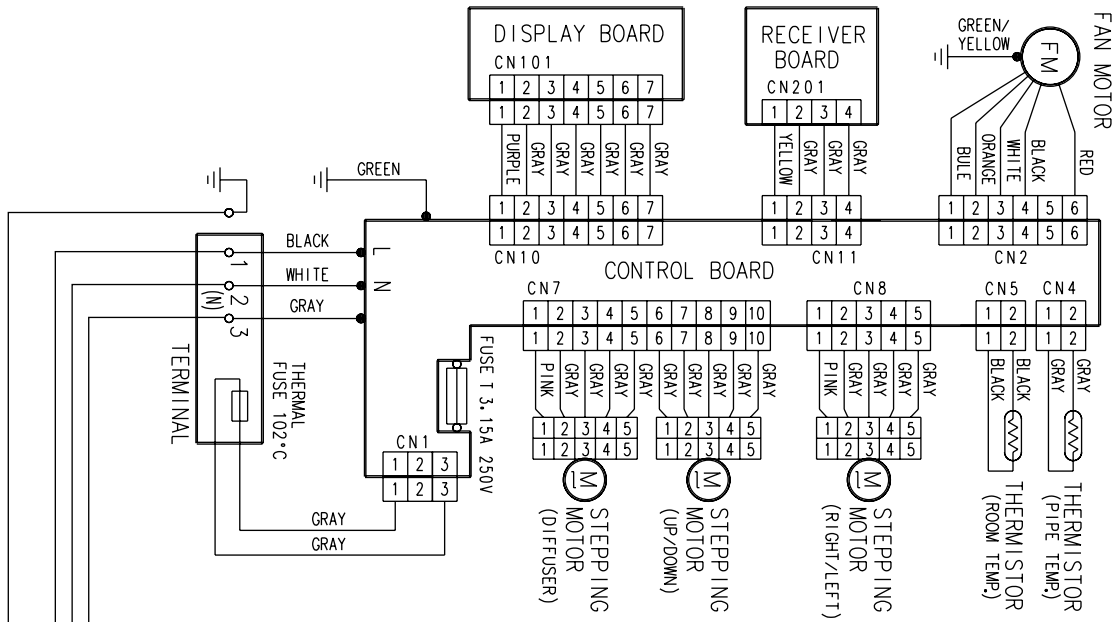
DISPLAY BOARD
CN101
1 2 3 4 5 6 7
1 2 3 4 5 6 7
PURPLE GRAY GRAY GRAY GRAY GRAY GRAY

RECEIVER BOARD
CN201
1 2 3 4
YELLOW GRAY GRAY GRAY

GREEN/ YELLOW
FM
FAN MOTOR
BULE ORANGE WHITE BLACK RED

GREEN

1 2 3 4 5 6 7
1 2 3 4 5 6 7
CN10

1 2 3 4
1 2 3 4
CN11

1 2 3 4 5 6
1 2 3 4 5 6
CN2

CONTROL BOARD

BLACK L
WHITE N
GRAY

1
(N) 2
3
TERMINAL

THERMAL FUSE 102°C

FUSE T 3.15A 250V

CN1
1 2 3
1 2 3

GRAY
GRAY

CN7
1 2 3 4 5 6 7 8 9 10
1 2 3 4 5 6 7 8 9 10
PINK GRAY GRAY GRAY GRAY GRAY GRAY GRAY GRAY GRAY
1 2 3 4 5
1 2 3 4 5
M
STEPPING MOTOR (DIFFUSER)
1 2 3 4 5
1 2 3 4 5
M
STEPPING MOTOR (UP/DOWN)

CN8
1 2 3 4 5
1 2 3 4 5
PINK GRAY GRAY GRAY GRAY
1 2 3 4 5
1 2 3 4 5
M
STEPPING MOTOR (RIGHT/LEFT)

CN5
1 2
1 2
BLACK BLACK
THERMISTOR (ROOM TEMP.)

CN4
1 2
1 2
GRAY GRAY
THERMISTOR (PIPE TEMP.)